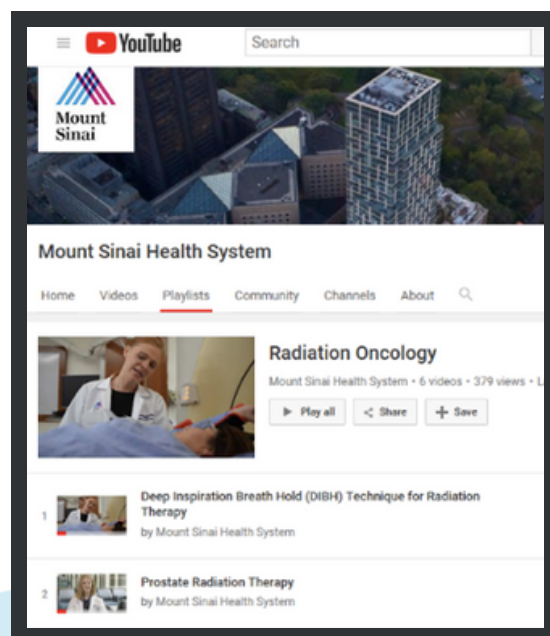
YouTube
Search

Mount Sinai

Mount Sinai Health System

Home Videos Playlists Community Channels About

Radiation Oncology
Mount Sinai Health System • 6 videos • 379 views • L

Play all Share Save

1 Deep Inspiration Breath Hold (DIBH) Technique for Radiation Therapy
by Mount Sinai Health System

2 Prostate Radiation Therapy
by Mount Sinai Health System